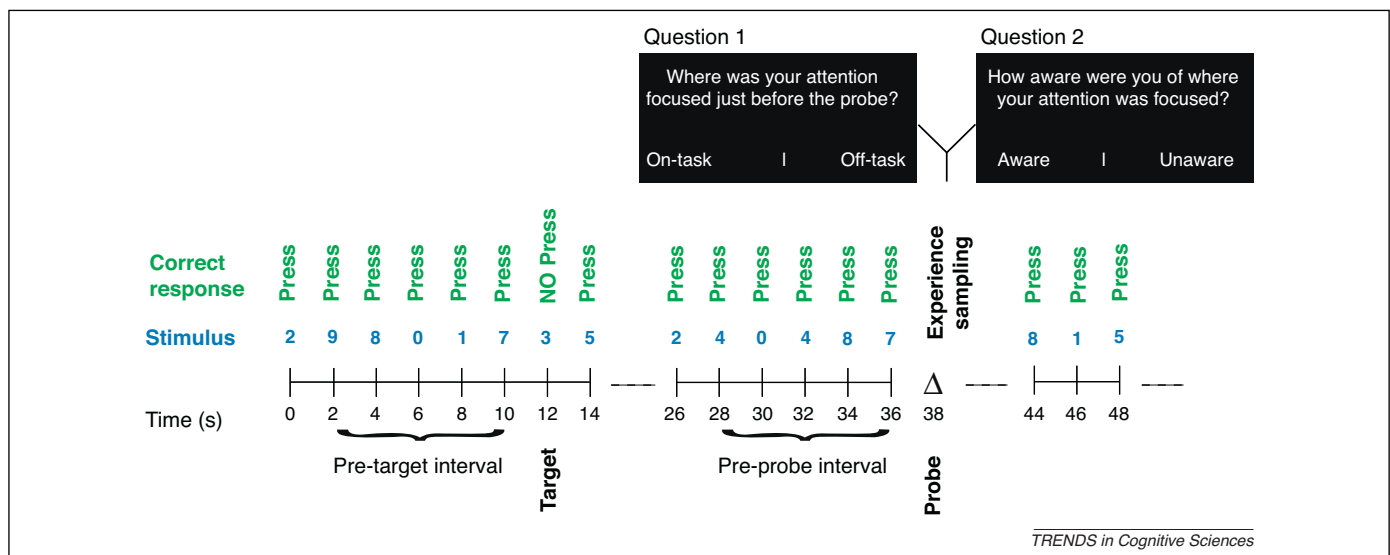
Question 1

Where was your attention focused just before the probe?

On-task | Off-task

Question 2

How aware were you of where your attention was focused?

Aware | Unaware

Correct response: Press, Press, Press, Press, Press, Press, NO Press, Press, Press, Press, Press, Press, Press, Press, Experience sampling, Press, Press, Press

Stimulus: 2, 9, 8, 0, 1, 7, 3, 5, 2, 4, 0, 4, 8, 7, $\Delta$, 8, 1, 5

Time (s): 0, 2, 4, 6, 8, 10, 12, 14, 26, 28, 30, 32, 34, 36, 38, 44, 46, 48

Pre-target interval

Target

Pre-probe interval

Probe

TRENDS in Cognitive Sciences